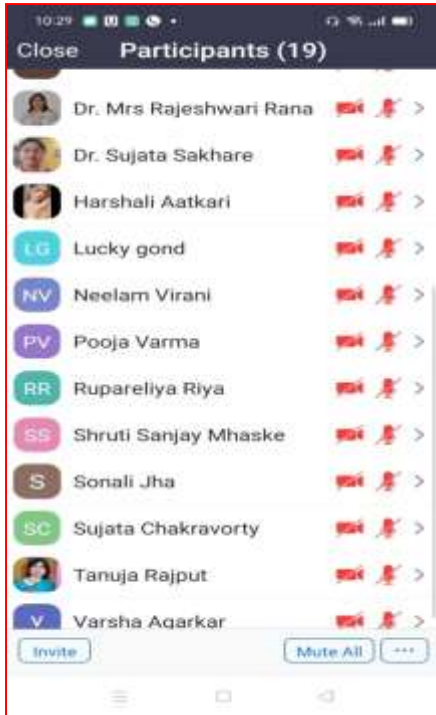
10:29

Close Participants (19)

Dr. Mrs Rajeshwari Rana

Dr. Sujata Sakhare

Harshali Aatkari

LG Lucky gond

NV Neelam Virani

PV Pooja Varma

RR Rupareliya Riya

SS Shruti Sanjay Mhaske

S Sonali Jha

SC Sujata Chakravorty

Tanuja Rajput

V Varsha Agarkar

Invite

Mute All

···